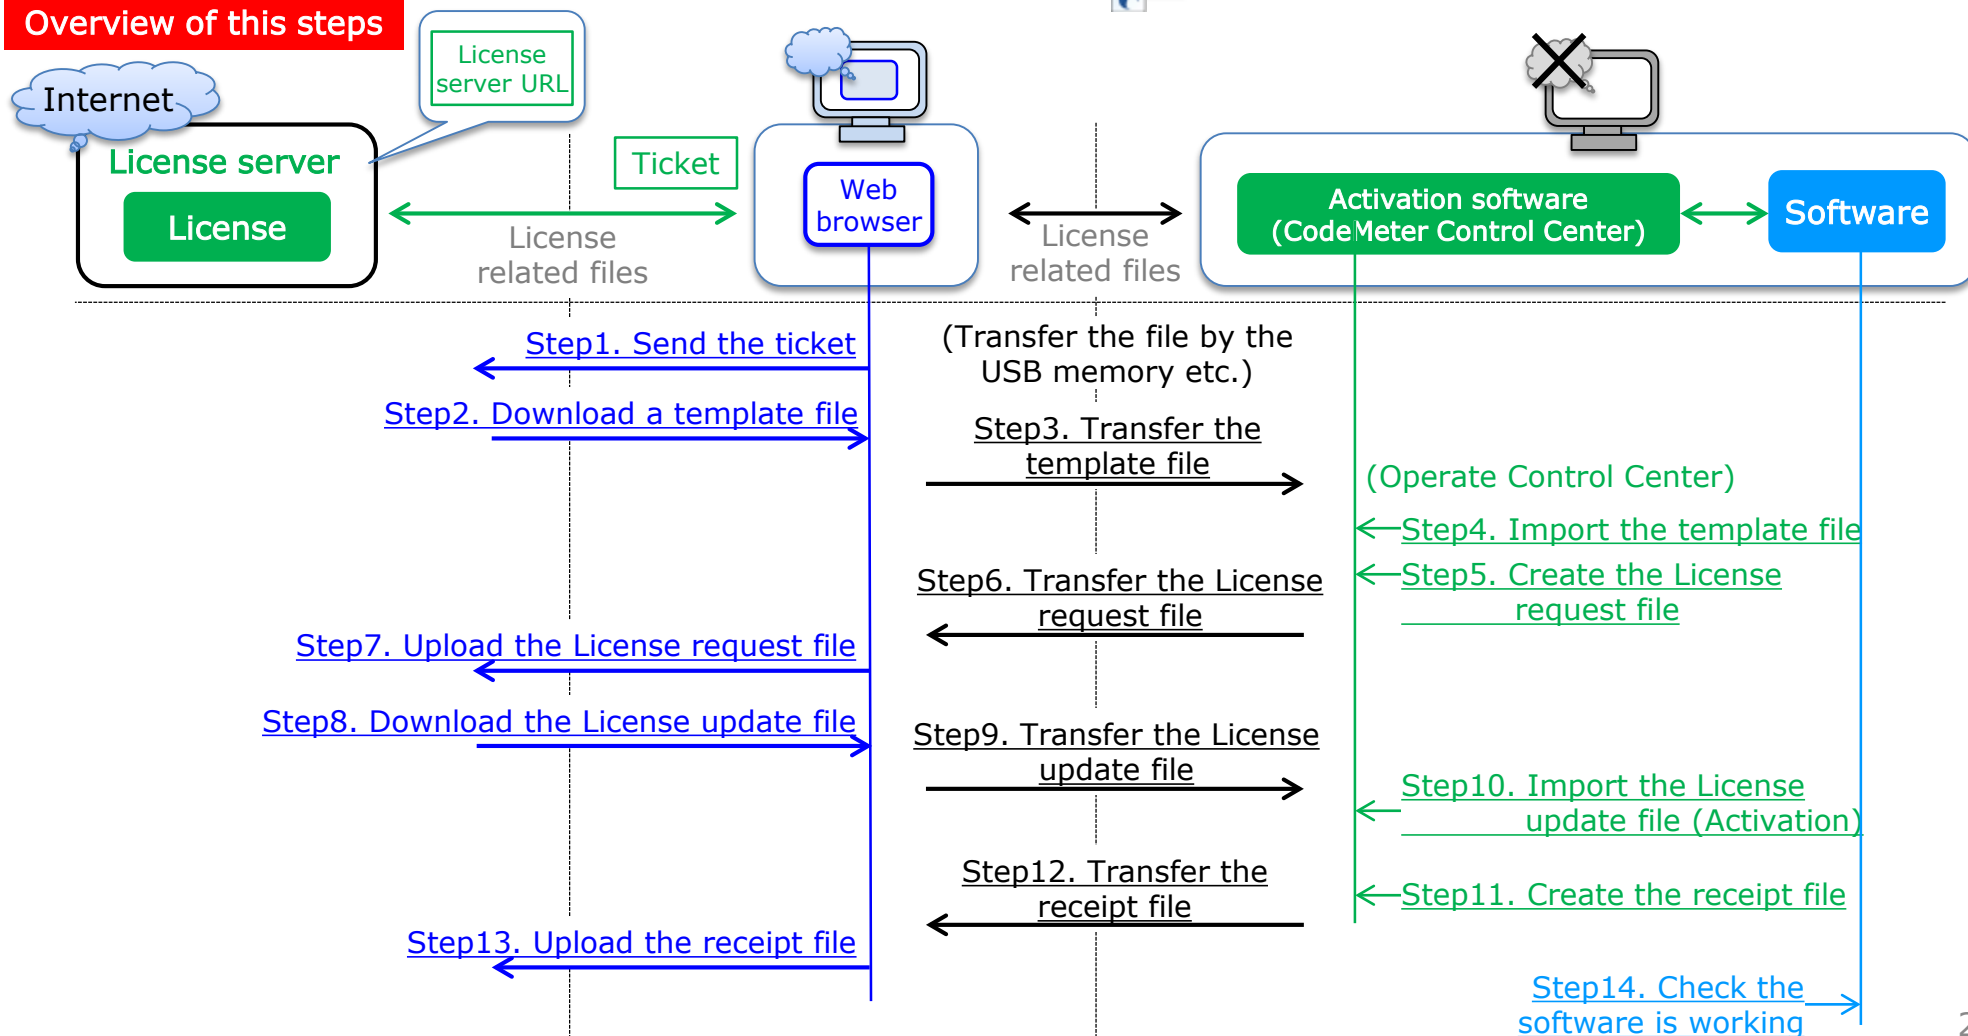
Overview of this steps

Internet

License server URL

License server

License

Ticket

License related files

Web browser

License related files

Activation software (CodeMeter Control Center)

Software

Step1. Send the ticket

(Transfer the file by the USB memory etc.)

Step2. Download a template file

Step3. Transfer the template file

(Operate Control Center)

Step4. Import the template file

Step6. Transfer the License request file

Step5. Create the License request file

Step7. Upload the License request file

Step8. Download the License update file

Step9. Transfer the License update file

Step10. Import the License update file (Activation)

Step12. Transfer the receipt file

Step11. Create the receipt file

Step13. Upload the receipt file

Step14. Check the software is working